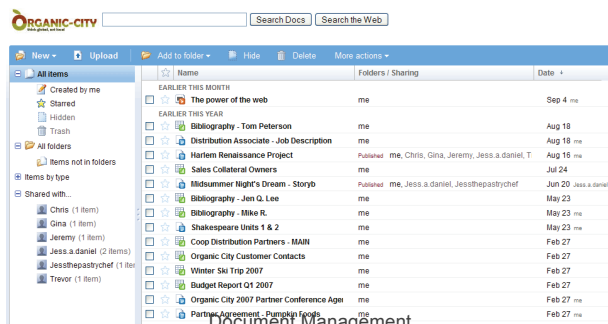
ORGANIC-CITY
think global, eat local

Search Docs | Search the Web

New ▾ | Upload | Add to folder ▾ | Hide | Delete | More actions ▾

All items
Created by me
Starred
Hidden
Trash
All folders
Items not in folders
Items by type
Shared with...
Chris (1 item)
Gina (1 item)
Jeremy (1 item)
Jess.a.daniel (2 items)
Jessthepastrychef (1 ite
Trevor (1 item)

| Name | Folders / Sharing | Date |
|---|---|---|
| EARLIER THIS MONTH | | |
| The power of the web | me | Sep 4 me |
| EARLIER THIS YEAR | | |
| Bibliography - Tom Peterson | me | Aug 18 |
| Distribution Associate - Job Description | me | Aug 18 me |
| Harlem Renaissance Project | Published me, Chris, Gina, Jeremy, Jess.a.daniel, T | Aug 16 me |
| Sales Collateral Owners | me | Jul 24 |
| Midsummer Night's Dream - Storyb | Published me, Jess.a.daniel, Jessthepastrychef | Jun 20 Jess.a |
| Bibliography - Jen Q. Lee | me | May 23 |
| Bibliography - Mike R. | me | May 23 me |
| Shakespeare Units 1 & 2 | me | May 23 me |
| Coop Distribution Partners - MAIN | me | Feb 27 |
| Organic City Customer Contacts | me | Feb 27 |
| Winter Ski Trip 2007 | me | Feb 27 |
| Budget Report Q1 2007 | me | Feb 27 me |
| Organic City 2007 Partner Conference Age | me | Feb 27 me |
| Partner Agreement - Pumpkin Foods | me | Feb 27 me |

Document Management